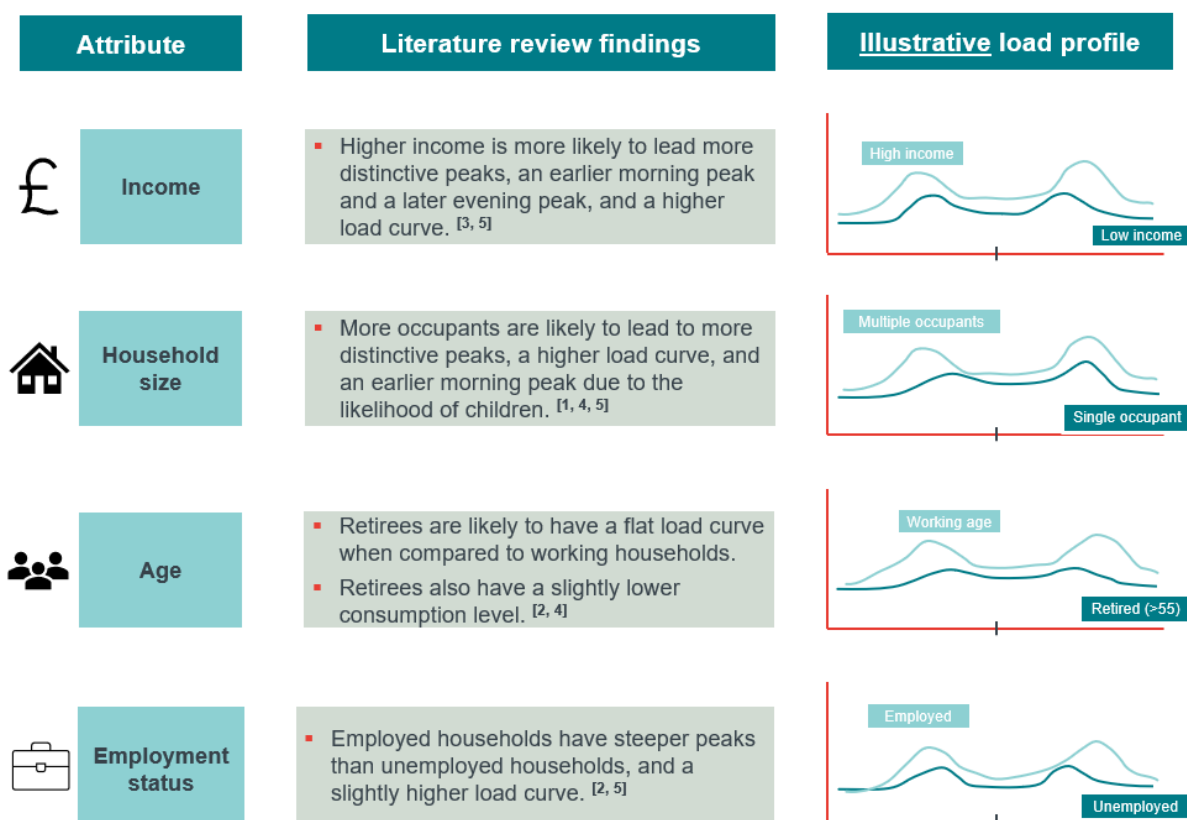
| Attribute | Literature review findings | Illustrative load profile |
|---|---|---|
| £ Income | ▪ Higher income is more likely to lead more distinctive peaks, an earlier morning peak and a later evening peak, and a higher load curve. $^{[3, 5]}$ | High income / Low income |
| Household size | ▪ More occupants are likely to lead to more distinctive peaks, a higher load curve, and an earlier morning peak due to the likelihood of children. $^{[1, 4, 5]}$ | Multiple occupants / Single occupant |
| Age | ▪ Retirees are likely to have a flat load curve when compared to working households. ▪ Retirees also have a slightly lower consumption level. $^{[2, 4]}$ | Working age / Retired (>55) |
| Employment status | ▪ Employed households have steeper peaks than unemployed households, and a slightly higher load curve. $^{[2, 5]}$ | Employed / Unemployed |